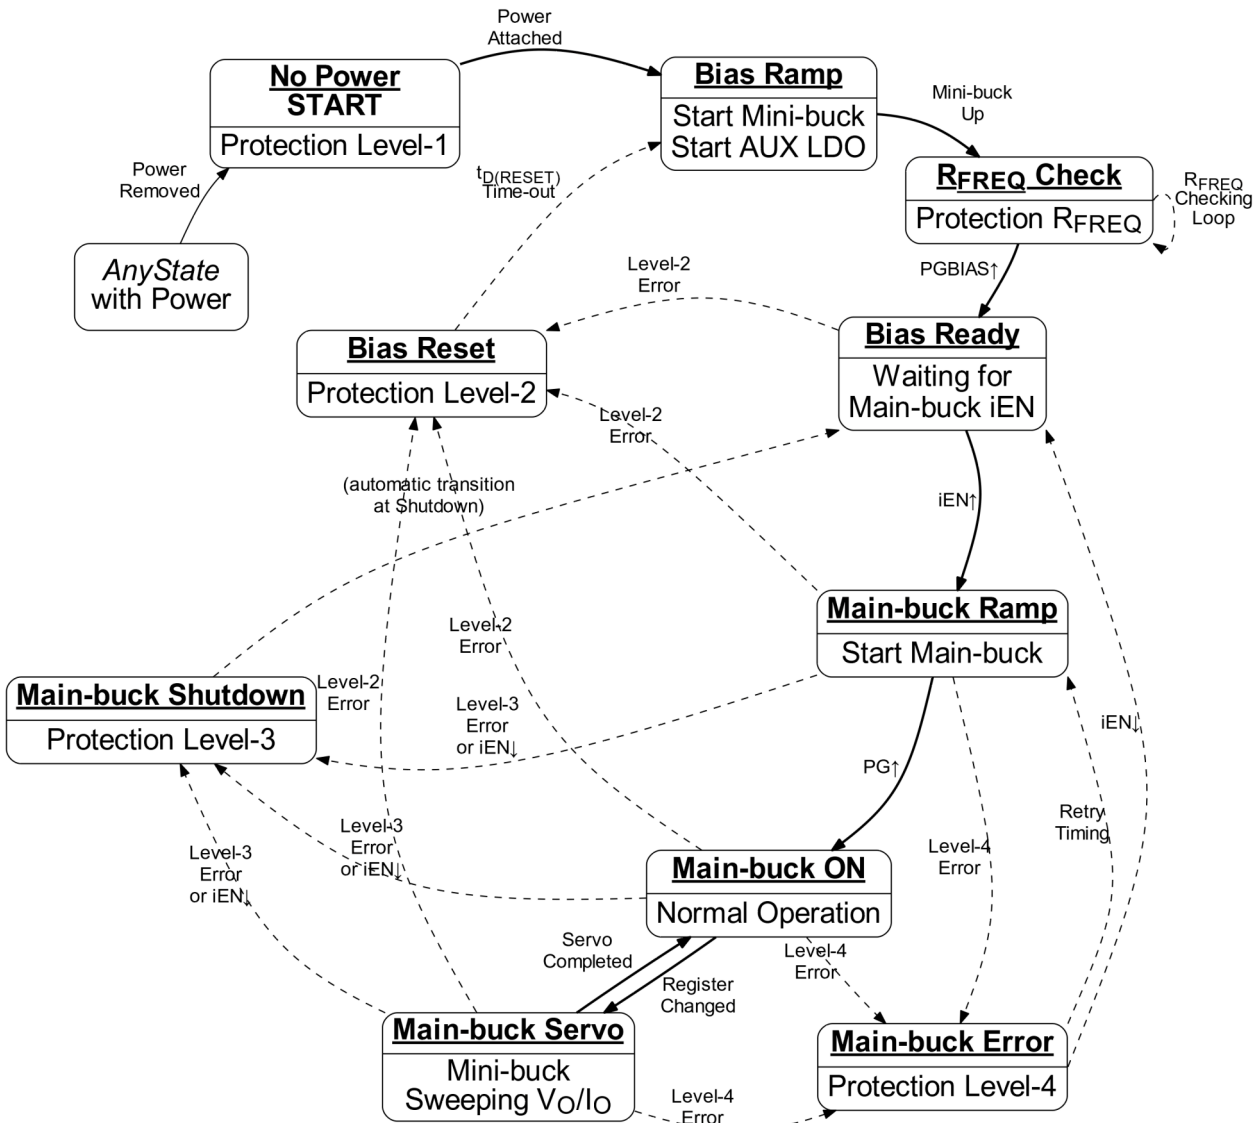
Power Attached

No Power
START
Protection Level-1

Bias Ramp
Start Mini-buck
Start AUX LDO

Mini-buck Up

$R_{FREQ}$ Check
Protection $R_{FREQ}$

$R_{FREQ}$ Checking Loop

Power Removed

$t_{D(RESET)}$ Time-out

AnyState with Power

PGBIAS↑

Level-2 Error

Bias Reset
Protection Level-2

Bias Ready
Waiting for Main-buck iEN

Level-2 Error

(automatic transition at Shutdown)

iEN↑

Main-buck Ramp
Start Main-buck

Level-2 Error

Main-buck Shutdown
Protection Level-3

Level-2 Error

Level-3 Error or iEN↓

iEN↓

PG↑

Retry Timing

Level-3 Error or iEN↓

Level-3 Error or iEN↓

Level-4 Error

Main-buck ON
Normal Operation

Servo Completed

Level-4 Error

Register Changed

Main-buck Servo
Mini-buck Sweeping $V_O/I_O$

Main-buck Error
Protection Level-4

Level-4 Error